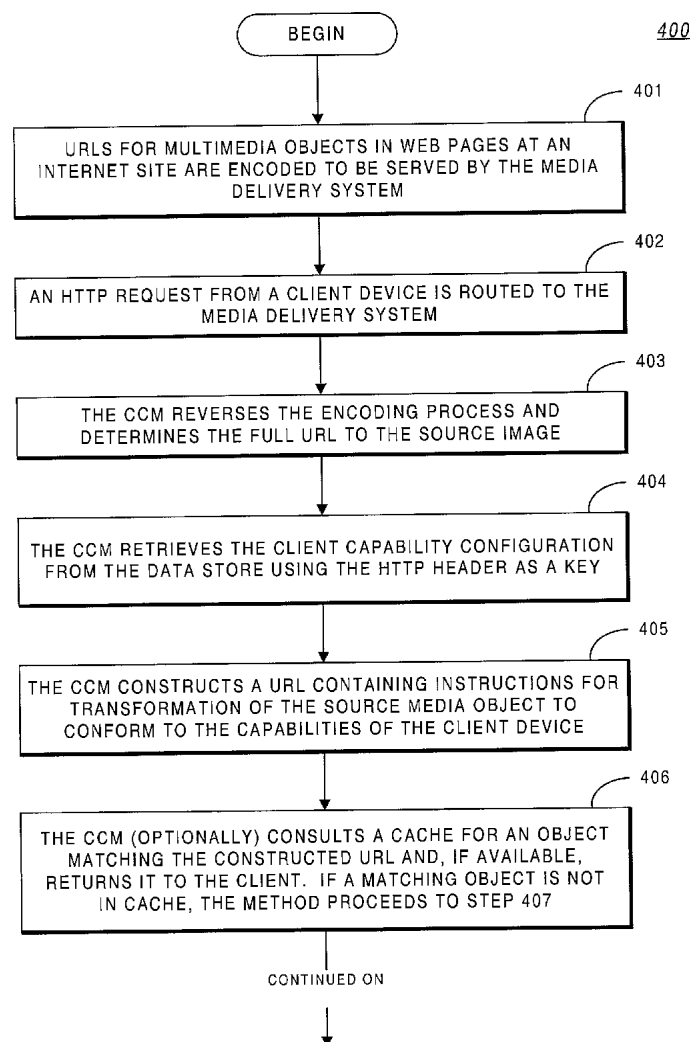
BEGIN

400

401

URLS FOR MULTIMEDIA OBJECTS IN WEB PAGES AT AN INTERNET SITE ARE ENCODED TO BE SERVED BY THE MEDIA DELIVERY SYSTEM

402

AN HTTP REQUEST FROM A CLIENT DEVICE IS ROUTED TO THE MEDIA DELIVERY SYSTEM

403

THE CCM REVERSES THE ENCODING PROCESS AND DETERMINES THE FULL URL TO THE SOURCE IMAGE

404

THE CCM RETRIEVES THE CLIENT CAPABILITY CONFIGURATION FROM THE DATA STORE USING THE HTTP HEADER AS A KEY

405

THE CCM CONSTRUCTS A URL CONTAINING INSTRUCTIONS FOR TRANSFORMATION OF THE SOURCE MEDIA OBJECT TO CONFORM TO THE CAPABILITIES OF THE CLIENT DEVICE

406

THE CCM (OPTIONALLY) CONSULTS A CACHE FOR AN OBJECT MATCHING THE CONSTRUCTED URL AND, IF AVAILABLE, RETURNS IT TO THE CLIENT. IF A MATCHING OBJECT IS NOT IN CACHE, THE METHOD PROCEEDS TO STEP 407

CONTINUED ON